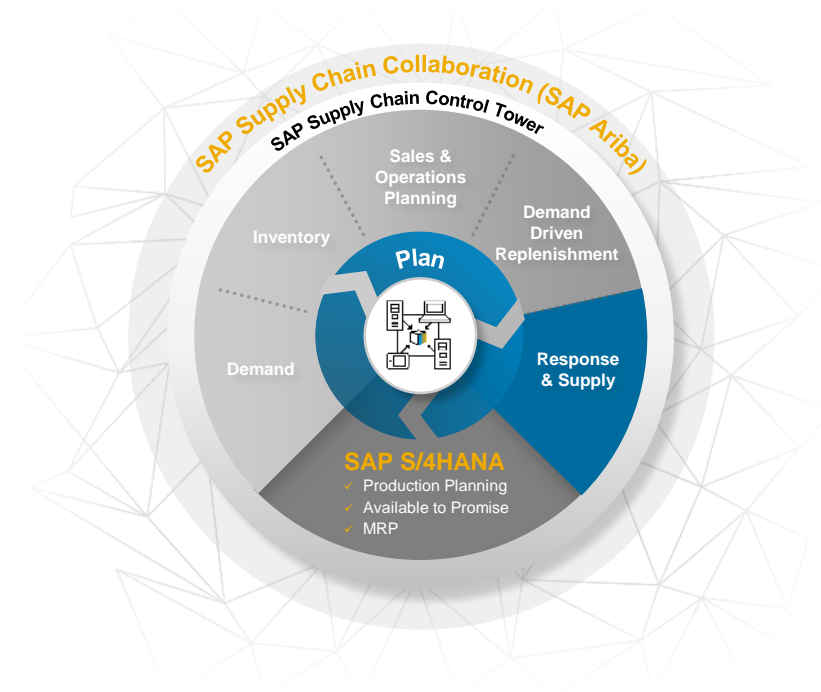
SAP Supply Chain Collaboration (SAP Ariba)

SAP Supply Chain Control Tower

Sales & Operations Planning

Inventory

Demand Driven Replenishment

Plan

Demand

Response & Supply

SAP S/4HANA

✓ Production Planning
✓ Available to Promise
✓ MRP